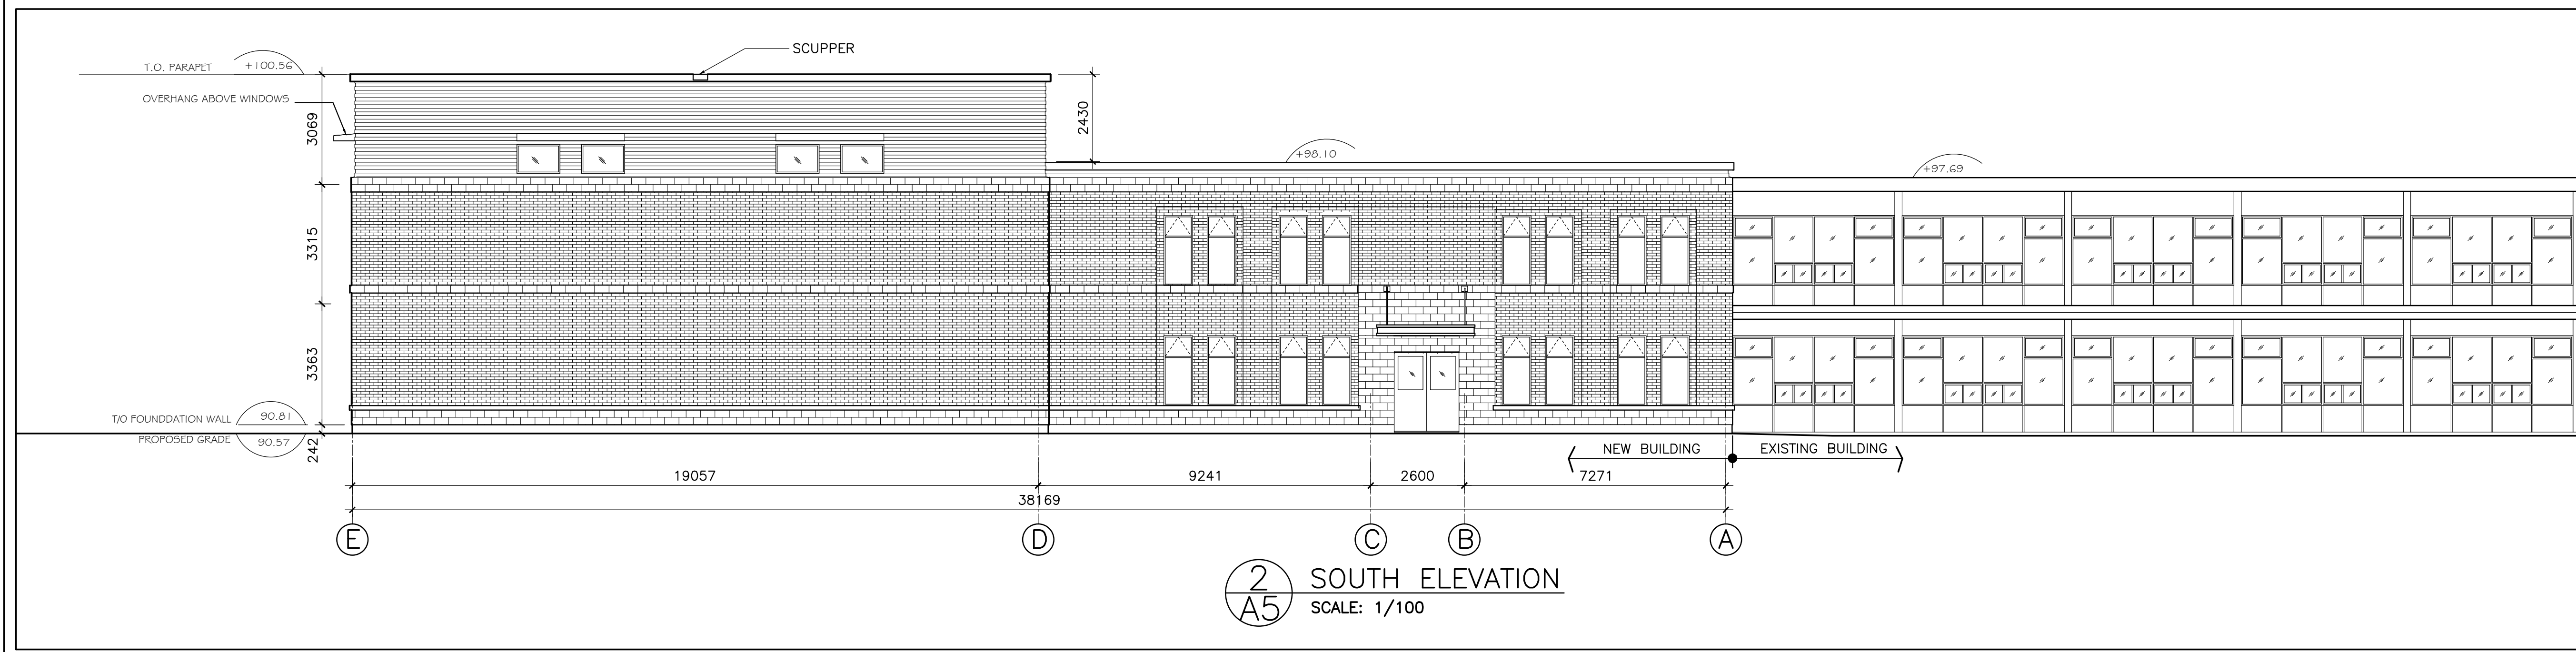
SCUPPER

T.O. PARAPET +100.56

OVERHANG ABOVE WINDOWS

3069

2430

+98.10

+97.69

3315

3363

T/O FOUNDDATION WALL 90.81

PROPOSED GRADE 90.57

242

NEW BUILDING

EXISTING BUILDING

19057

9241

2600

7271

38169

E

D

C

B

A

2
A5

SOUTH ELEVATION

SCALE: 1/100